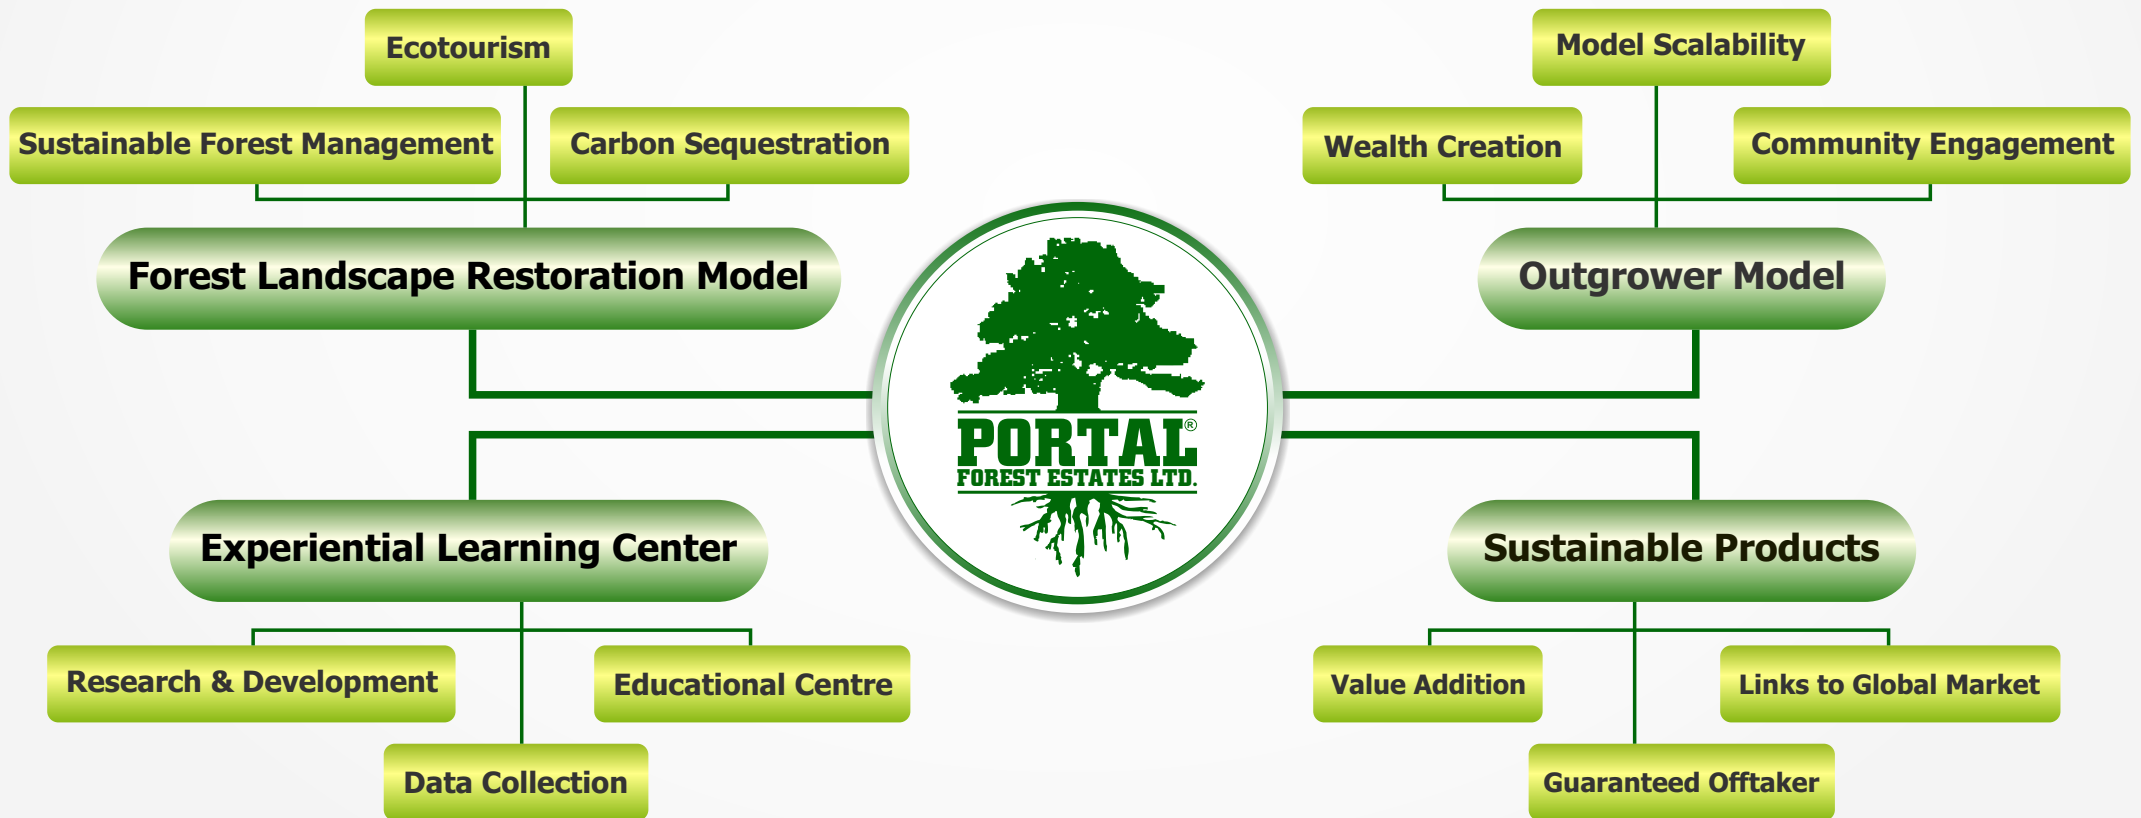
Ecotourism

Sustainable Forest Management

Carbon Sequestration

Forest Landscape Restoration Model

Model Scalability

Wealth Creation

Community Engagement

Outgrower Model

PORTAL®
FOREST ESTATES LTD.

Experiential Learning Center

Research & Development

Educational Centre

Data Collection

Sustainable Products

Value Addition

Links to Global Market

Guaranteed Offtaker